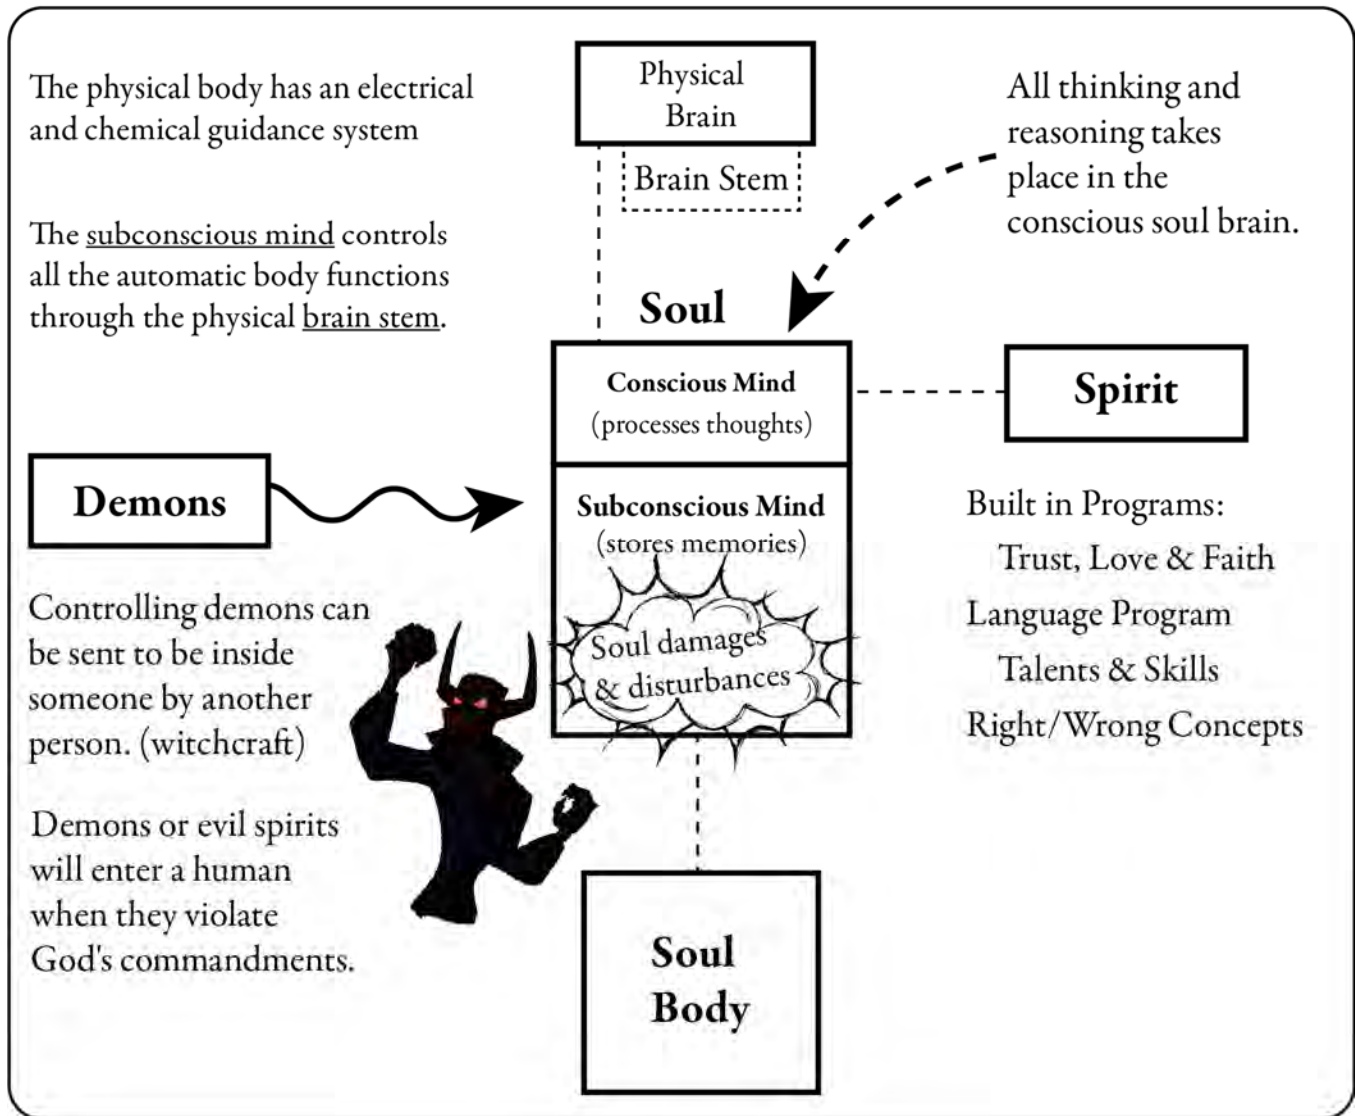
The physical body has an electrical and chemical guidance system

The subconscious mind controls all the automatic body functions through the physical brain stem.

Physical Brain

Brain Stem

All thinking and reasoning takes place in the conscious soul brain.

Soul

Conscious Mind
(processes thoughts)

Spirit

Demons

Subconscious Mind
(stores memories)

Soul damages & disturbances

Built in Programs:
Trust, Love & Faith
Language Program
Talents & Skills
Right/Wrong Concepts

Controlling demons can be sent to be inside someone by another person. (witchcraft)

Demons or evil spirits will enter a human when they violate God's commandments.

Soul Body